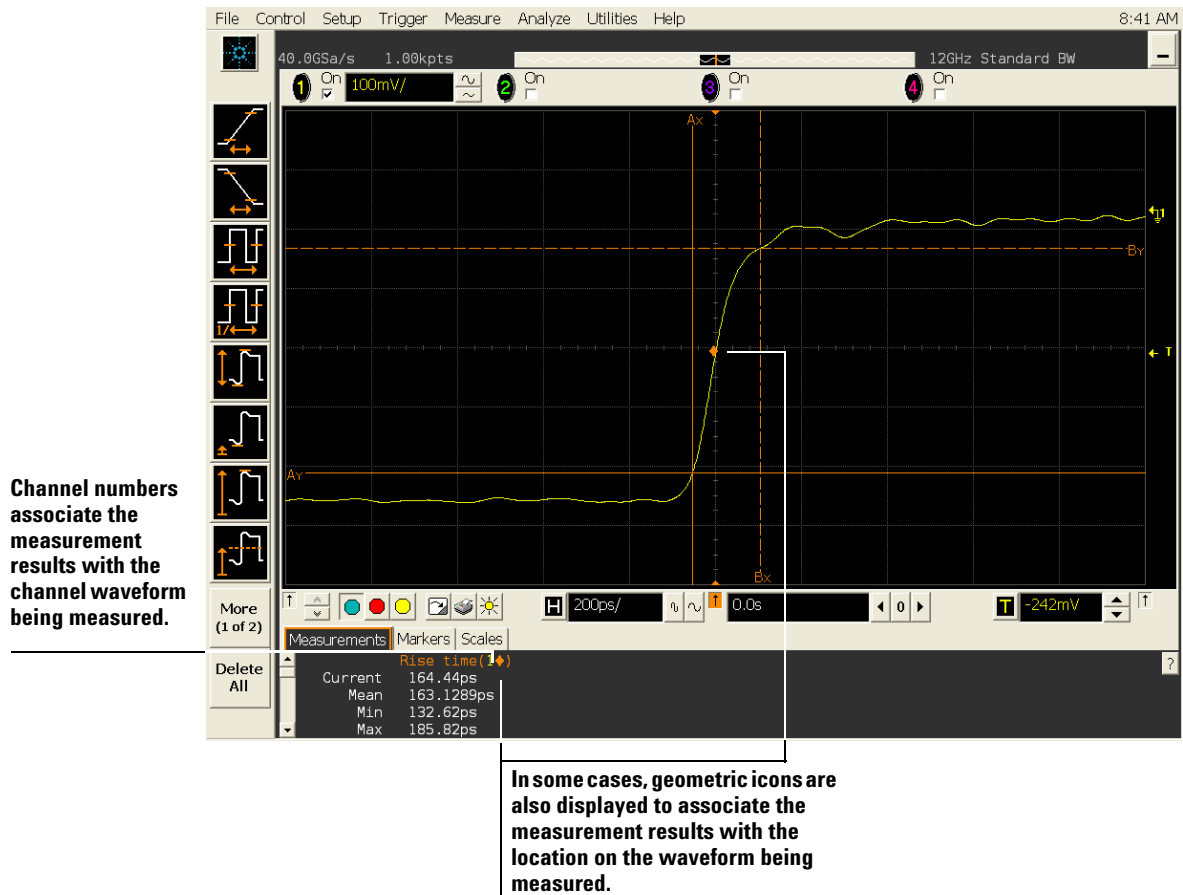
File Control Setup Trigger Measure Analyze Utilities Help 8:41 AM

40.0GSa/s 1.00kpts 12GHz Standard BW

1 On 100mV/ 2 On 3 On 4 On

Ax

By

T

Ay

Bx

More (1 of 2)

Delete All

H 200ps/ 0.0s 0 T -242mV

Measurements Markers Scales

Rise time(1◆)

| | |
|---|---|
| Current | 164.44ps |
| Mean | 163.1289ps |
| Min | 132.62ps |
| Max | 185.82ps |

?

Channel numbers associate the measurement results with the channel waveform being measured.

In some cases, geometric icons are also displayed to associate the measurement results with the location on the waveform being measured.